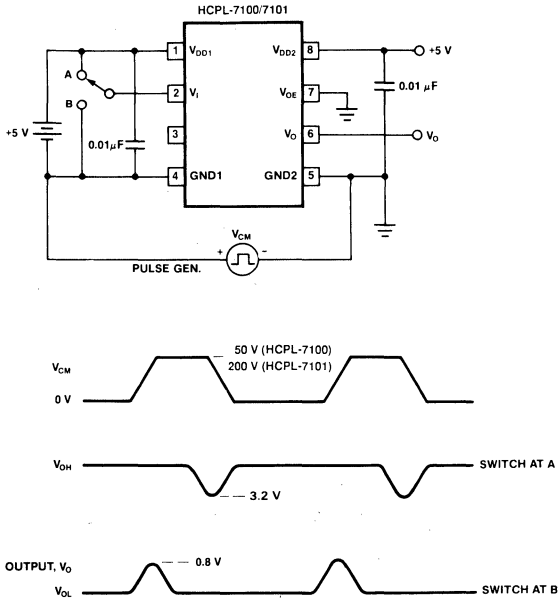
HCPL-7100/7101

A
B
+5 V
0.01 μF
1 $V_{DD1}$
2 $V_I$
3
4 GND1
$V_{DD2}$ 8
$V_{OE}$ 7
$V_O$ 6
GND2 5
+5 V
0.01 μF
$V_O$
$V_{CM}$
+
-
PULSE GEN.

$V_{CM}$
0 V
50 V (HCPL-7100)
200 V (HCPL-7101)

$V_{OH}$
3.2 V
SWITCH AT A

OUTPUT, $V_O$
$V_{OL}$
0.8 V
SWITCH AT B